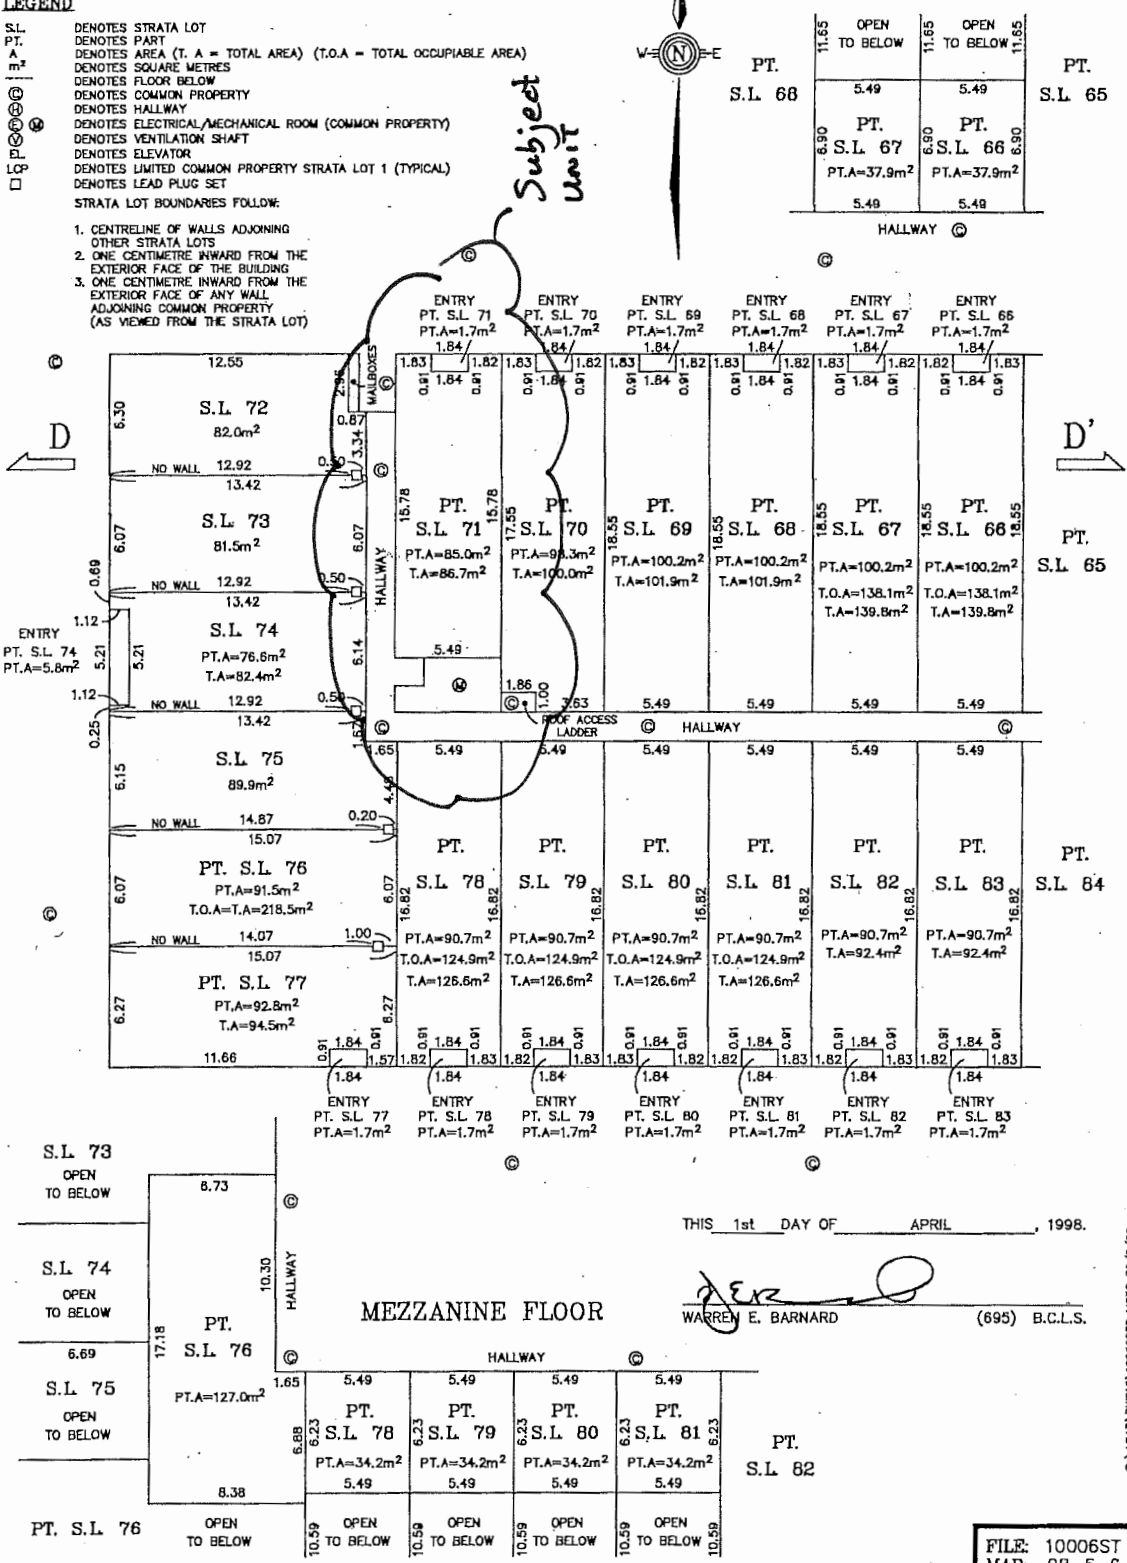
LEGEND

S.L. DENOTES STRATA LOT
PT. DENOTES PART
A DENOTES AREA (T. A = TOTAL AREA) (T.O.A = TOTAL OCCUPIABLE AREA)
$m^2$ DENOTES SQUARE METRES
DENOTES FLOOR BELOW
© DENOTES COMMON PROPERTY
Ⓗ DENOTES HALLWAY
Ⓔ Ⓜ DENOTES ELECTRICAL/MECHANICAL ROOM (COMMON PROPERTY)
Ⓥ DENOTES VENTILATION SHAFT
EL DENOTES ELEVATOR
LCP DENOTES LIMITED COMMON PROPERTY STRATA LOT 1 (TYPICAL)
□ DENOTES LEAD PLUG SET

STRATA LOT BOUNDARIES FOLLOW:

1. CENTRELINE OF WALLS ADJOINING OTHER STRATA LOTS
2. ONE CENTIMETRE INWARD FROM THE EXTERIOR FACE OF THE BUILDING
3. ONE CENTIMETRE INWARD FROM THE EXTERIOR FACE OF ANY WALL ADJOINING COMMON PROPERTY (AS VIEWED FROM THE STRATA LOT)

Subject Unit

W N E

PT. S.L. 68
OPEN TO BELOW 11.65
OPEN TO BELOW 11.65
5.49 5.49
PT. S.L. 67 PT.A=37.9m²
PT. S.L. 66 PT.A=37.9m²
6.90 6.90 6.90
5.49 5.49
HALLWAY ©
PT. S.L. 65

©

ENTRY PT. S.L 71 PT.A=1.7m²
ENTRY PT. S.L 70 PT.A=1.7m²
ENTRY PT. S.L 69 PT.A=1.7m²
ENTRY PT. S.L 68 PT.A=1.7m²
ENTRY PT. S.L 67 PT.A=1.7m²
ENTRY PT. S.L 66 PT.A=1.7m²
1.84 1.83 1.82 0.91

©
12.55
S.L. 72 82.0m²
6.30
2.95 MAILBOXES 0.87 3.34
D
D'
NO WALL 12.92 13.42 0.50
S.L. 73 81.5m²
6.07
0.69
NO WALL 12.92 13.42 0.50
1.12
ENTRY PT. S.L. 74 PT.A=5.8m²
5.21
S.L. 74 PT.A=76.6m² T.A=82.4m²
6.14
1.12
NO WALL 12.92 13.42 0.50
0.25
S.L. 75 89.9m²
6.15
HALLWAY
PT. S.L. 71 PT.A=85.0m² T.A=86.7m²
15.78
PT. S.L. 70 PT.A=98.3m² T.A=100.0m²
17.55
PT. S.L. 69 PT.A=100.2m² T.A=101.9m²
PT. S.L. 68 PT.A=100.2m² T.A=101.9m²
PT. S.L. 67 PT.A=100.2m² T.O.A=138.1m² T.A=139.8m²
PT. S.L. 66 PT.A=100.2m² T.O.A=138.1m² T.A=139.8m²
18.55
PT. S.L. 65
5.49
1.86 1.00 3.63
ROOF ACCESS LADDER
© HALLWAY ©
1.57 1.65 4.49
5.49 5.49 5.49 5.49 5.49
NO WALL 14.87 15.07 0.20
PT. S.L. 76 PT.A=91.5m² T.O.A=T.A=218.5m²
6.07
NO WALL 14.07 15.07 1.00
PT. S.L. 77 PT.A=92.8m² T.A=94.5m²
6.27
11.66
PT. S.L. 78 PT.A=90.7m² T.O.A=124.9m² T.A=126.6m²
PT. S.L. 79 PT.A=90.7m² T.O.A=124.9m² T.A=126.6m²
PT. S.L. 80 PT.A=90.7m² T.O.A=124.9m² T.A=126.6m²
PT. S.L. 81 PT.A=90.7m² T.O.A=124.9m² T.A=126.6m²
PT. S.L. 82 PT.A=90.7m² T.A=92.4m²
PT. S.L. 83 PT.A=90.7m² T.A=92.4m²
16.82
PT. S.L. 84
©
1.84 1.57 1.82 1.83 0.91
ENTRY PT. S.L 77 PT.A=1.7m²
ENTRY PT. S.L 78 PT.A=1.7m²
ENTRY PT. S.L 79 PT.A=1.7m²
ENTRY PT. S.L 80 PT.A=1.7m²
ENTRY PT. S.L 81 PT.A=1.7m²
ENTRY PT. S.L 82 PT.A=1.7m²
ENTRY PT. S.L 83 PT.A=1.7m²
© ©

S.L. 73 OPEN TO BELOW
8.73
©
S.L. 74 OPEN TO BELOW
10.30 HALLWAY
PT. S.L. 76 PT.A=127.0m²
17.18
6.69
S.L. 75 OPEN TO BELOW
8.38
PT. S.L. 76
OPEN TO BELOW
MEZZANINE FLOOR
©
HALLWAY
©
1.65
5.49 5.49 5.49 5.49
PT. S.L. 78 PT.A=34.2m²
PT. S.L. 79 PT.A=34.2m²
PT. S.L. 80 PT.A=34.2m²
PT. S.L. 81 PT.A=34.2m²
6.88 6.23
5.49 5.49 5.49 5.49
OPEN TO BELOW 10.59
OPEN TO BELOW
OPEN TO BELOW
OPEN TO BELOW
PT. S.L. 82

THIS 1st DAY OF APRIL, 1998.
WARREN E. BARNARD (695) B.C.L.S.

FILE: 10006ST
MAP: 98-5-6